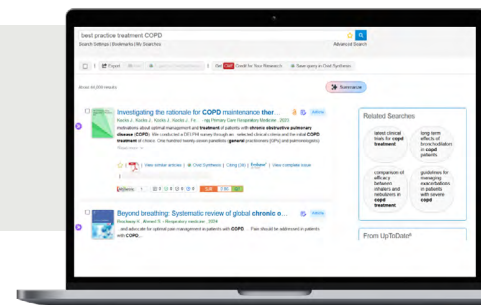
best practice treatment COPD

Search Settings | Bookmarks (N) Searches

Advanced Search

1 Export Get CME Credit for Your Research Save query in Ovid Synthesis

Summarize

Investigating the rationale for COPD maintenance ther...

Related Searches

latest clinical trials for copd treatment

long term effects of bronchodilators in copd patients

comparison of efficacy between inhalers and nebulizers in copd treatment

guidelines for managing exacerbations in patients with severe copd

Beyond breathing: Systematic review of global chronic o...

From UpToDate®